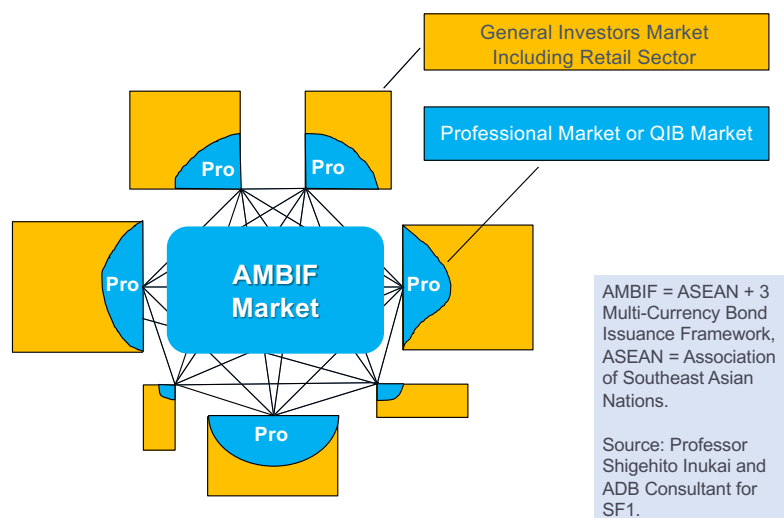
General Investors Market Including Retail Sector

Professional Market or QIB Market

Pro

Pro

Pro

AMBIF Market

Pro

Pro

AMBIF = ASEAN + 3 Multi-Currency Bond Issuance Framework, ASEAN = Association of Southeast Asian Nations.

Source: Professor Shigehito Inukai and ADB Consultant for SF1.